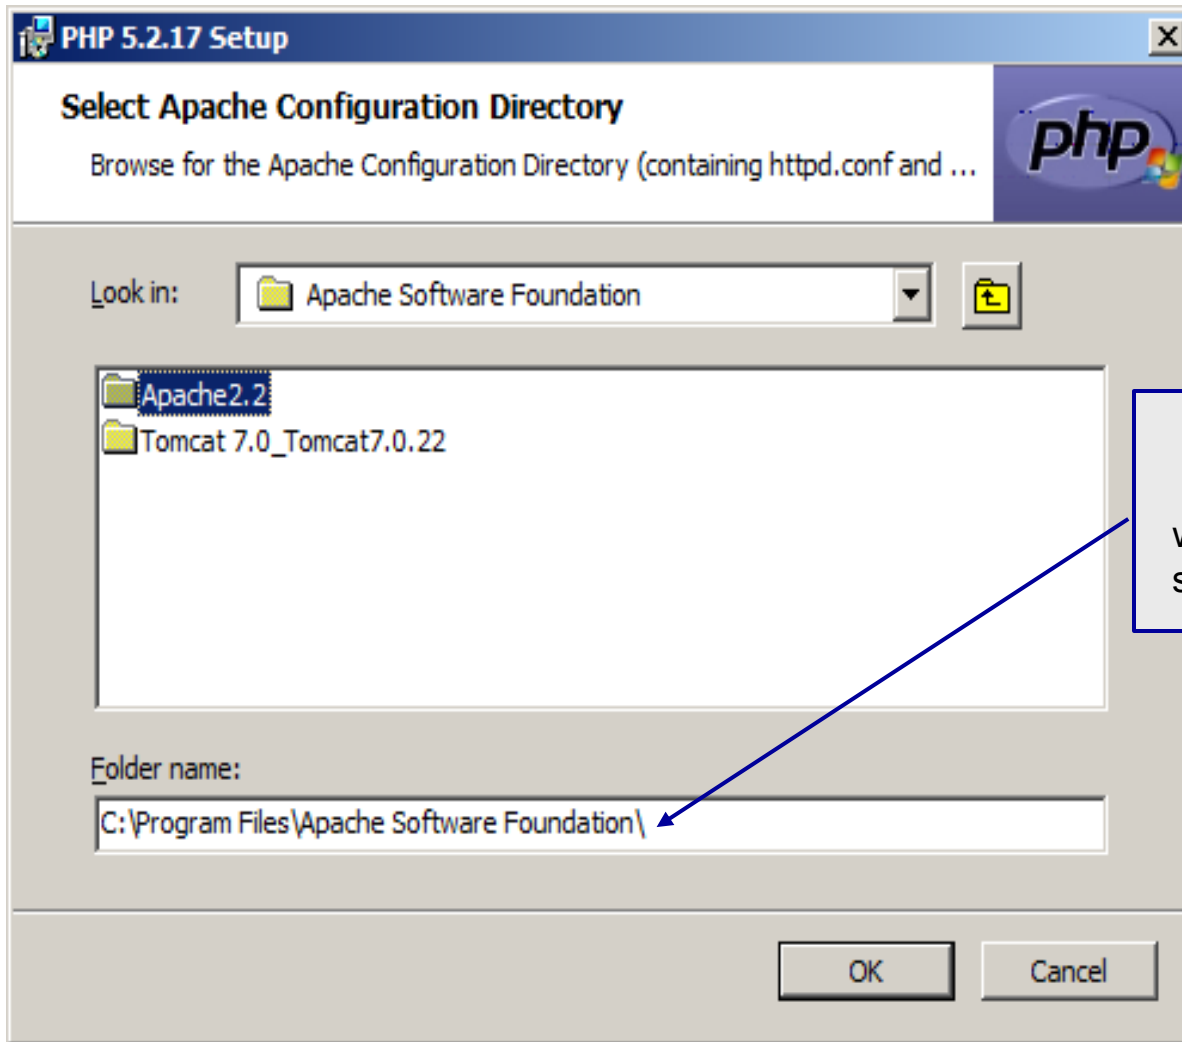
PHP 5.2.17 Setup

Select Apache Configuration Directory

Browse for the Apache Configuration Directory (containing httpd.conf and ...

php

Look in: Apache Software Foundation

Apache2.2
Tomcat 7.0_Tomcat7.0.22

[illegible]
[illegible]

Folder name:

C:\Program Files\Apache Software Foundation\

OK Cancel